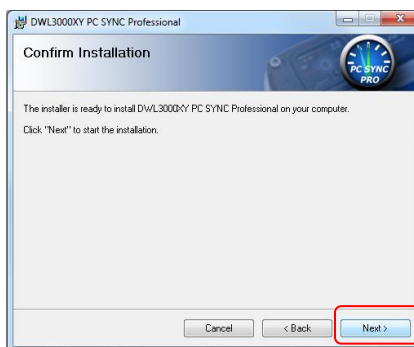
DWL3000XY PC SYNC Professional

Confirm Installation

PC SYNC PRO

The installer is ready to install DWL3000XY PC SYNC Professional on your computer.

Click "Next" to start the installation.

Cancel

< Back

Next >